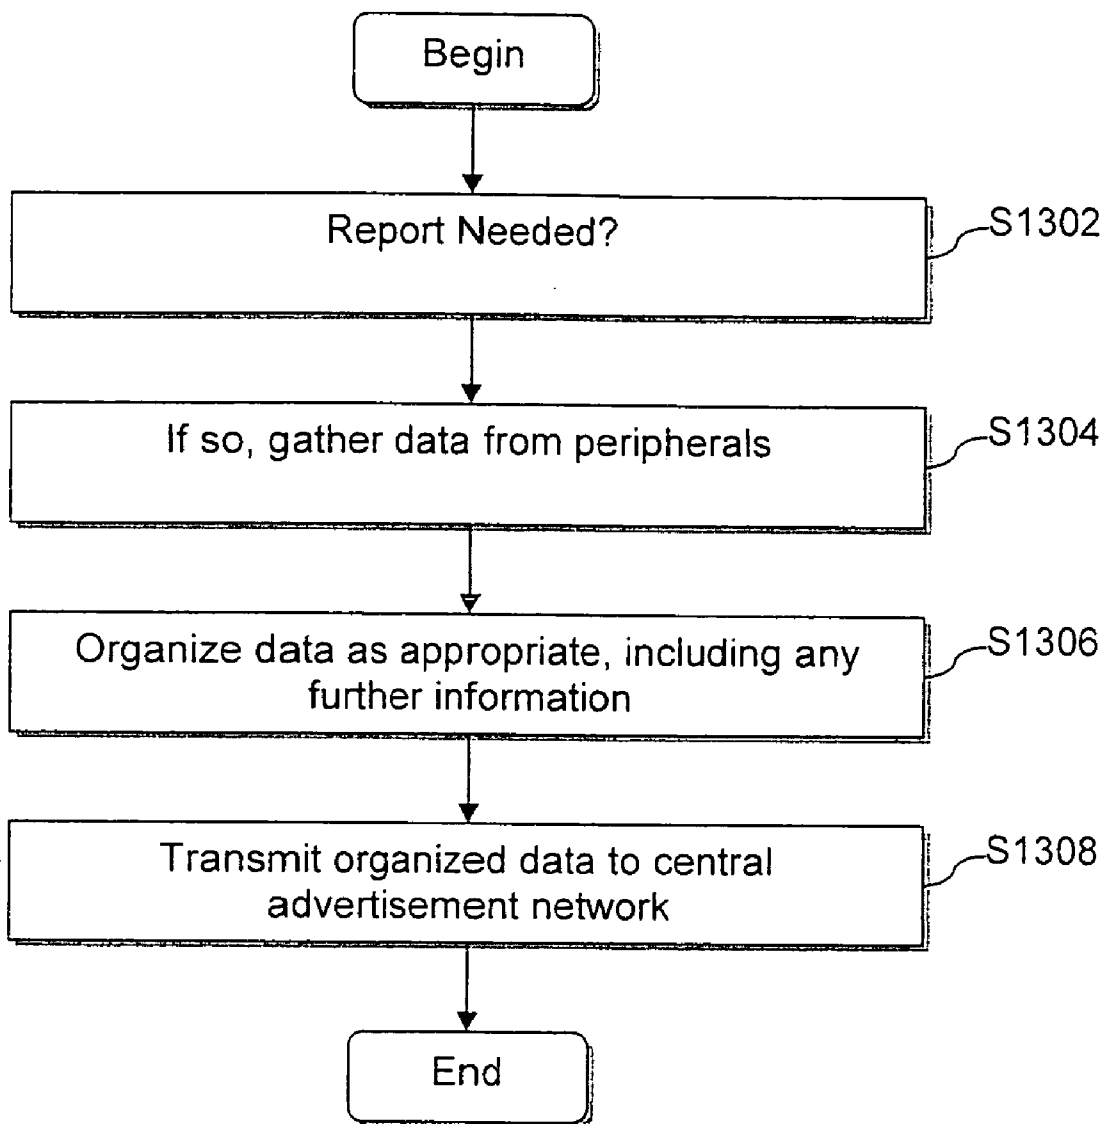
Begin

Report Needed?

S1302

If so, gather data from peripherals

S1304

Organize data as appropriate, including any further information

S1306

Transmit organized data to central advertisement network

S1308

End